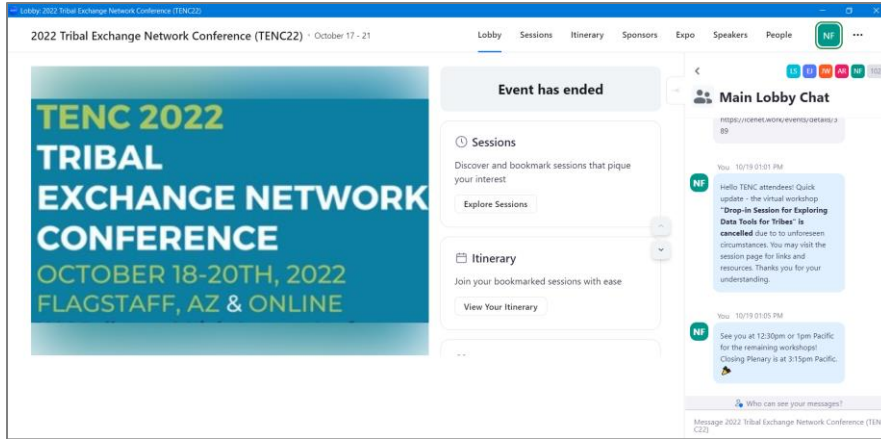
Lobby: 2022 Tribal Exchange Network Conference (TENC22)

2022 Tribal Exchange Network Conference (TENC22) · October 17 - 21

Lobby Sessions Itinerary Sponsors Expo Speakers People NF ···

TENC 2022
TRIBAL
EXCHANGE NETWORK
CONFERENCE
OCTOBER 18-20TH, 2022
FLAGSTAFF, AZ & ONLINE

Event has ended

Sessions

Discover and bookmark sessions that pique your interest

Explore Sessions

Itinerary

Join your bookmarked sessions with ease

View Your Itinerary

LS EJ JW AR NF 102

Main Lobby Chat

https://icenet.work/events/details/389

You 10/19 01:01 PM

NF Hello TENC attendees! Quick update - the virtual workshop "Drop-in Session for Exploring Data Tools for Tribes" is cancelled due to to unforeseen circumstances. You may visit the session page for links and resources. Thanks you for your understanding.

You 10/19 01:05 PM

NF See you at 12:30pm or 1pm Pacific for the remaining workshops! Closing Plenary is at 3:15pm Pacific.

Who can see your messages?

Message 2022 Tribal Exchange Network Conference (TENC22)